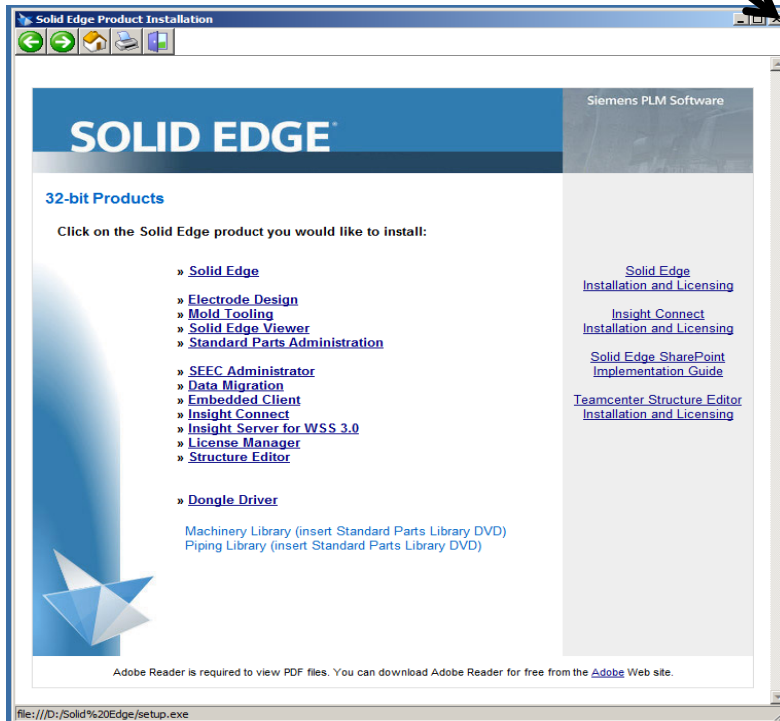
Solid Edge Product Installation

Siemens PLM Software

SOLID EDGE

32-bit Products

Click on the Solid Edge product you would like to install:

» Solid Edge

» Electrode Design
» Mold Tooling
» Solid Edge Viewer
» Standard Parts Administration

» SEEC Administrator
» Data Migration
» Embedded Client
» Insight Connect
» Insight Server for WSS 3.0
» License Manager
» Structure Editor

» Dongle Driver

Machinery Library (insert Standard Parts Library DVD)
Piping Library (insert Standard Parts Library DVD)

Solid Edge Installation and Licensing

Insight Connect Installation and Licensing

Solid Edge SharePoint Implementation Guide

Teamcenter Structure Editor Installation and Licensing

Adobe Reader is required to view PDF files. You can download Adobe Reader for free from the Adobe Web site.

file:///D:/Solid%20Edge/setup.exe